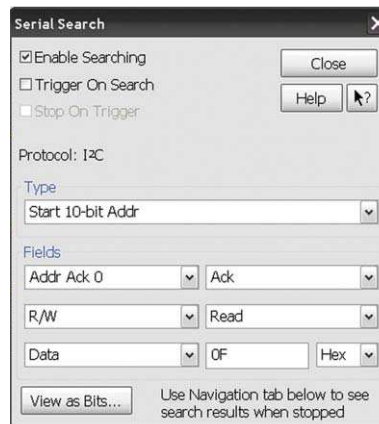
Serial Search

☑Enable Searching
☐Trigger On Search
☐Stop On Trigger

Close
Help

Protocol: I²C

Type
Start 10-bit Addr

Fields
Addr Ack 0
Ack
R/W
Read
Data
0F
Hex

View as Bits...
Use Navigation tab below to see search results when stopped